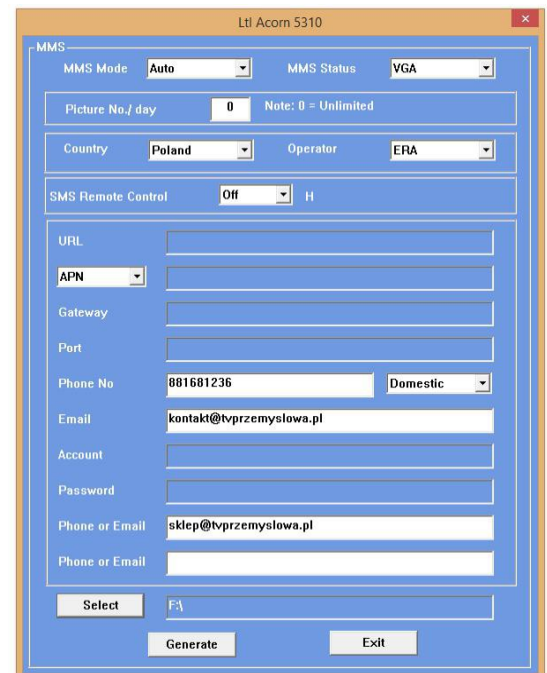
Ltl Acorn 5310

MMS

MMS Mode Auto

MMS Status VGA

Picture No./ day 0 Note: 0 = Unlimited

Country Poland

Operator ERA

SMS Remote Control Off H

URL

APN

Gateway

Port

Phone No 881681236 Domestic

Email kontakt@tvprzemyslowa.pl

Account

Password

Phone or Email sklep@tvprzemyslowa.pl

Phone or Email

Select F:\

Generate

Exit